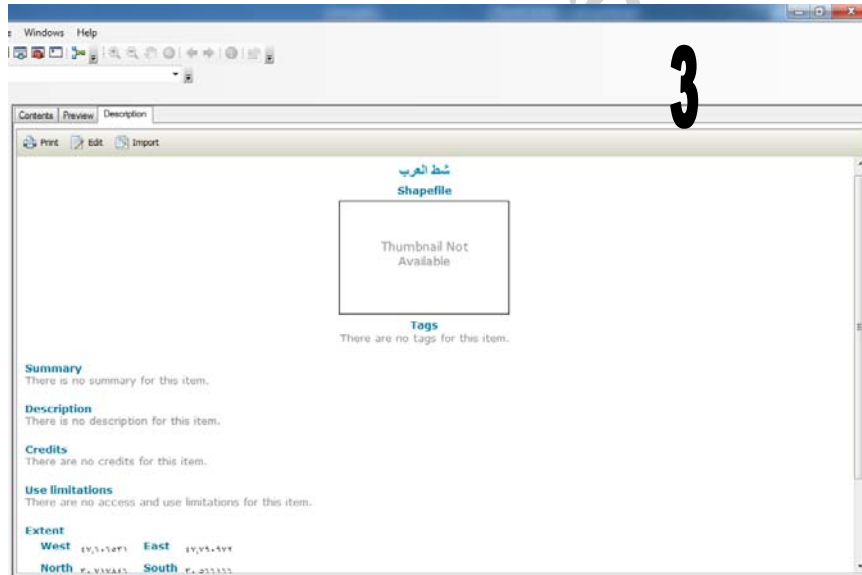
Windows Help

3

Contents Preview Description

Print Edit Import

شط العرب
Shapefile

Thumbnail Not Available

Tags
There are no tags for this item.

Summary
There is no summary for this item.

Description
There is no description for this item.

Credits
There are no credits for this item.

Use limitations
There are no access and use limitations for this item.

Extent
West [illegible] East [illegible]
North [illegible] South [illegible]